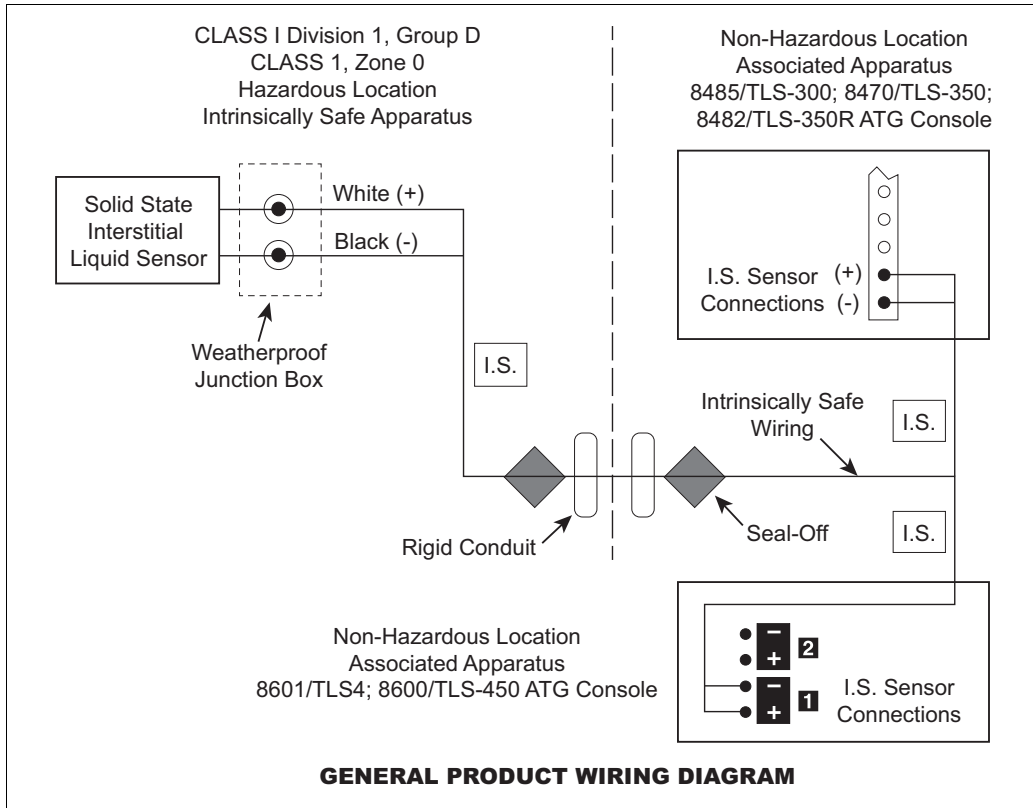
CLASS I Division 1, Group D
CLASS 1, Zone 0
Hazardous Location
Intrinsically Safe Apparatus

Non-Hazardous Location
Associated Apparatus
8485/TLS-300; 8470/TLS-350;
8482/TLS-350R ATG Console

Solid State Interstitial Liquid Sensor

White (+)

Black (-)

Weatherproof Junction Box

I.S. Sensor Connections

(+)

(-)

I.S.

Intrinsically Safe Wiring

I.S.

Rigid Conduit

Seal-Off

I.S.

Non-Hazardous Location
Associated Apparatus
8601/TLS4; 8600/TLS-450 ATG Console

−
+
2

−
+
1

I.S. Sensor Connections

GENERAL PRODUCT WIRING DIAGRAM